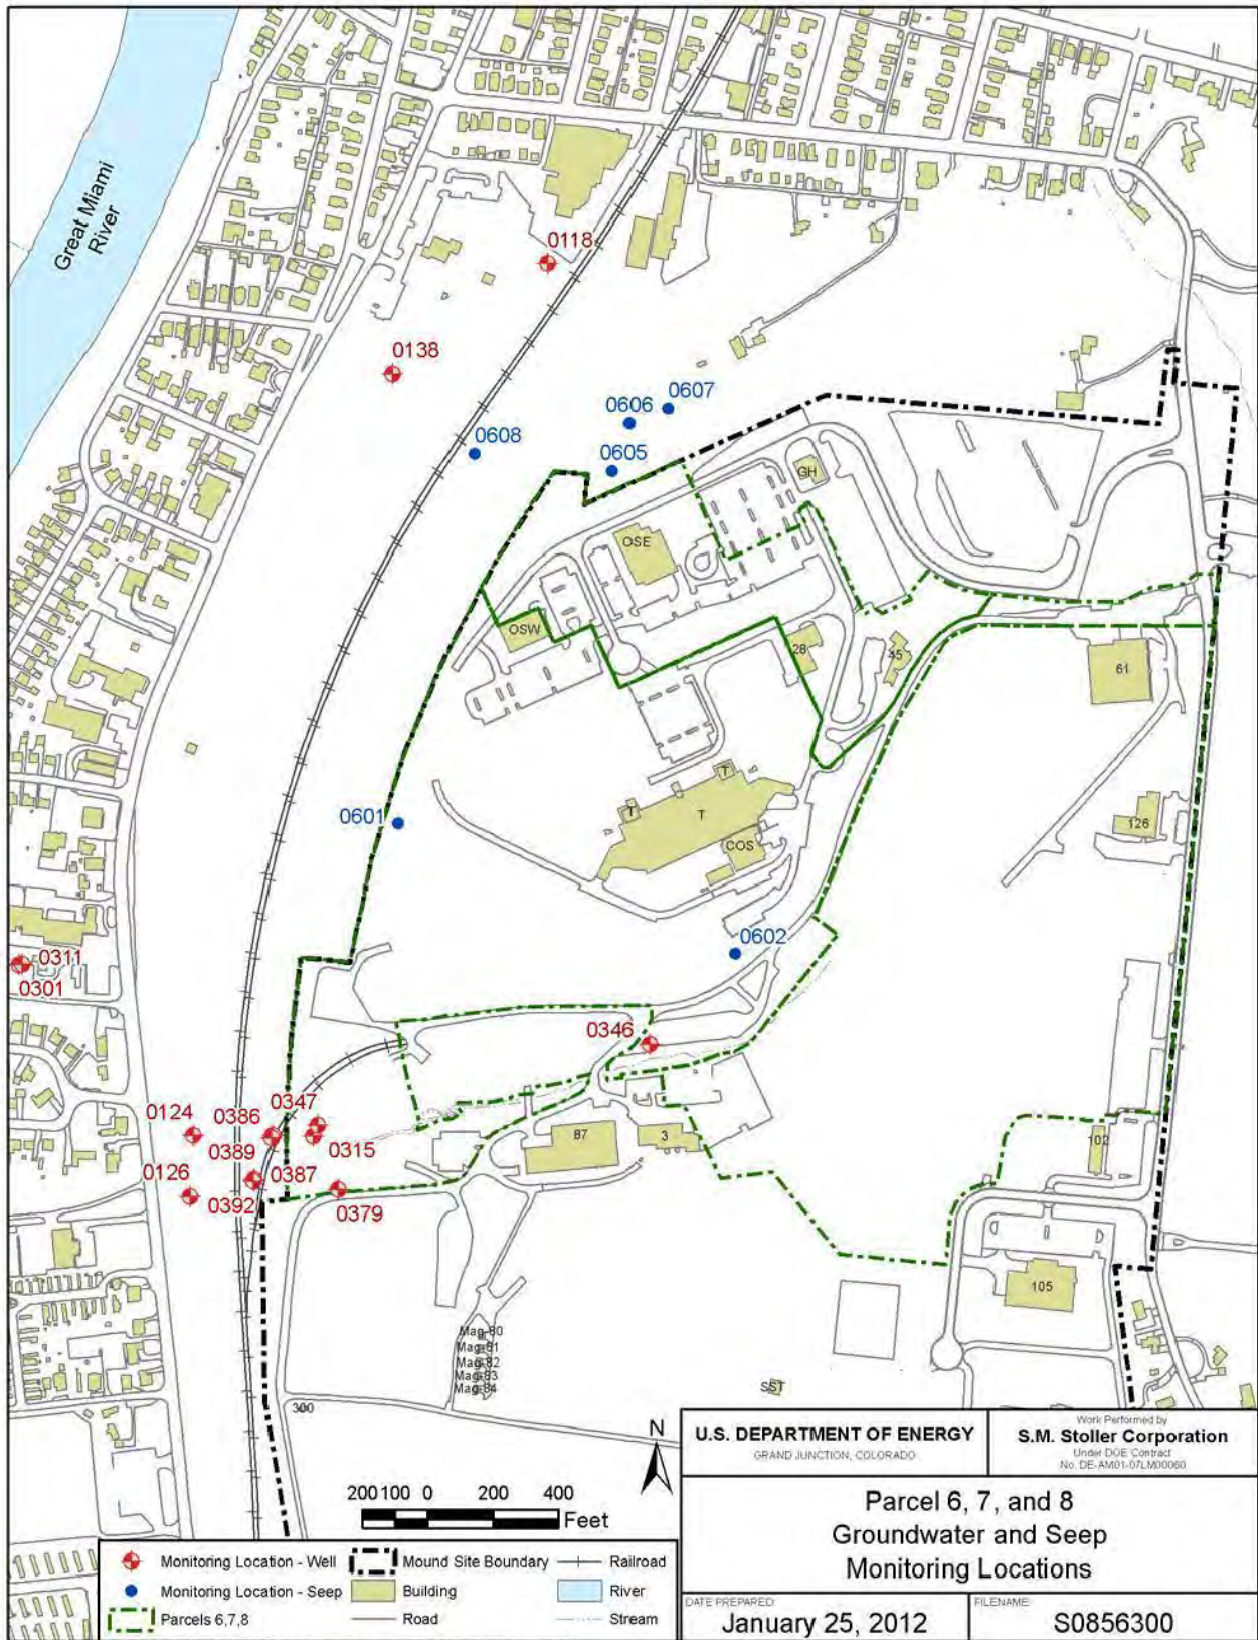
Great Miami River

0118
0138
0606
0607
0608
0605
GH
OSE
OSW
28
45
61
T
T
T
COS
0601
126
0602
0311
0301
0346
0124
0386
0347
0389
0315
87
3
102
0126
0387
0392
0379
105
Mag-80
Mag-81
Mag-82
Mag-83
Mag-84
SST
300

N

200 100 0 200 400
Feet

Monitoring Location - Well
Monitoring Location - Seep
Parcels 6,7,8
Mound Site Boundary
Building
Road
Railroad
River
Stream

U.S. DEPARTMENT OF ENERGY
GRAND JUNCTION, COLORADO

Work Performed by
S.M. Stoller Corporation
Under DOE Contract
No. DE-AM01-07LM00060

Parcel 6, 7, and 8
Groundwater and Seep
Monitoring Locations

DATE PREPARED:
January 25, 2012

FILENAME:
S0856300